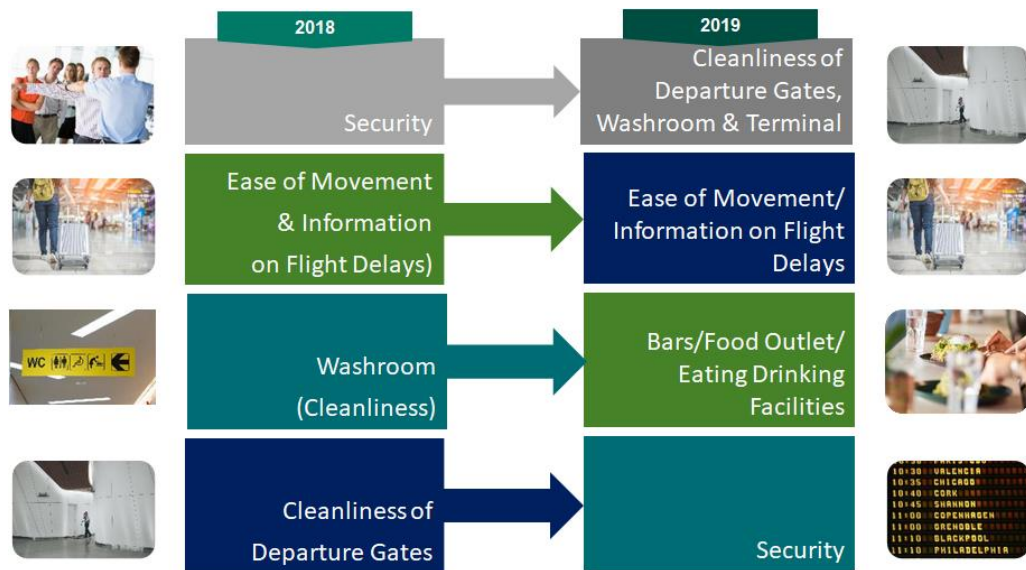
2018

2019

Security

Cleanliness of Departure Gates, Washroom & Terminal

Ease of Movement & Information on Flight Delays)

Ease of Movement/ Information on Flight Delays

WC

Washroom (Cleanliness)

Bars/Food Outlet/ Eating Drinking Facilities

Cleanliness of Departure Gates

Security

10:30 VALENCIA
10:35 CHICAGO
10:40 CORK
10:45 SHANNON
11:00 COPENHAGEN
11:00 GRENOBLE
11:10 BLACKPOOL
11:10 PHILADELPHIA